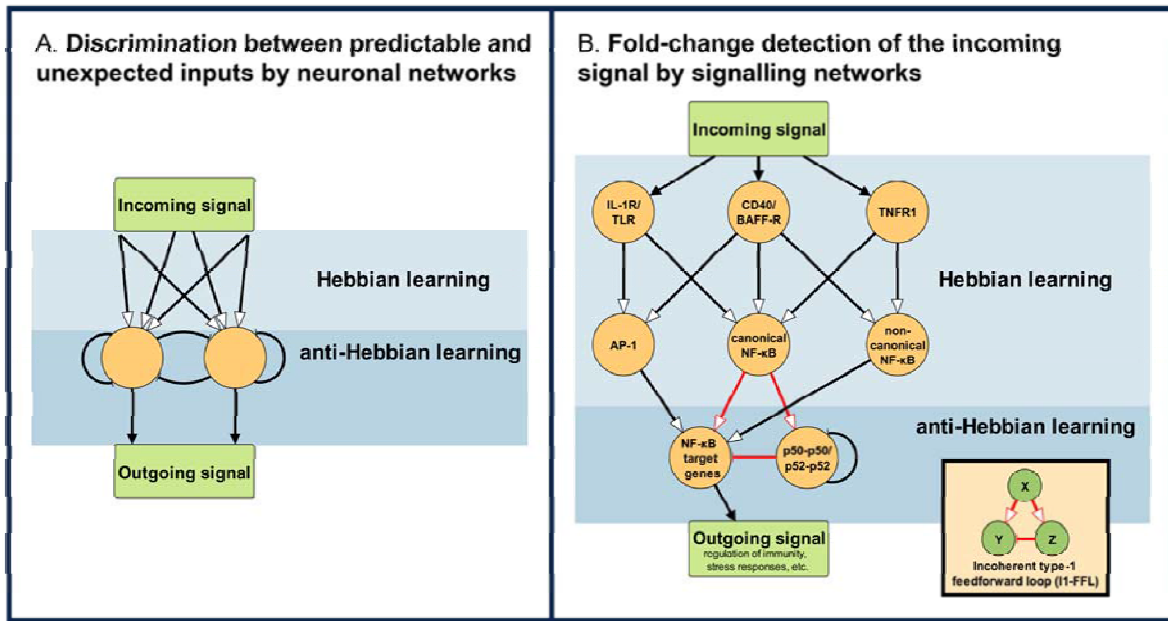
A. *Discrimination* between predictable and unexpected inputs by neuronal networks

Incoming signal

Hebbian learning

anti-Hebbian learning

Outgoing signal

B. Fold-change detection of the incoming signal by signalling networks

Incoming signal

IL-1R/ TLR

CD40/ BAFF-R

TNFR1

Hebbian learning

AP-1

canonical NF-κB

non-canonical NF-κB

anti-Hebbian learning

NF-κB target genes

p50-p50/ p52-p52

Outgoing signal
regulation of immunity, stress responses, etc.

X

Y

Z

Incoherent type-1 feedforward loop (I1-FFL)